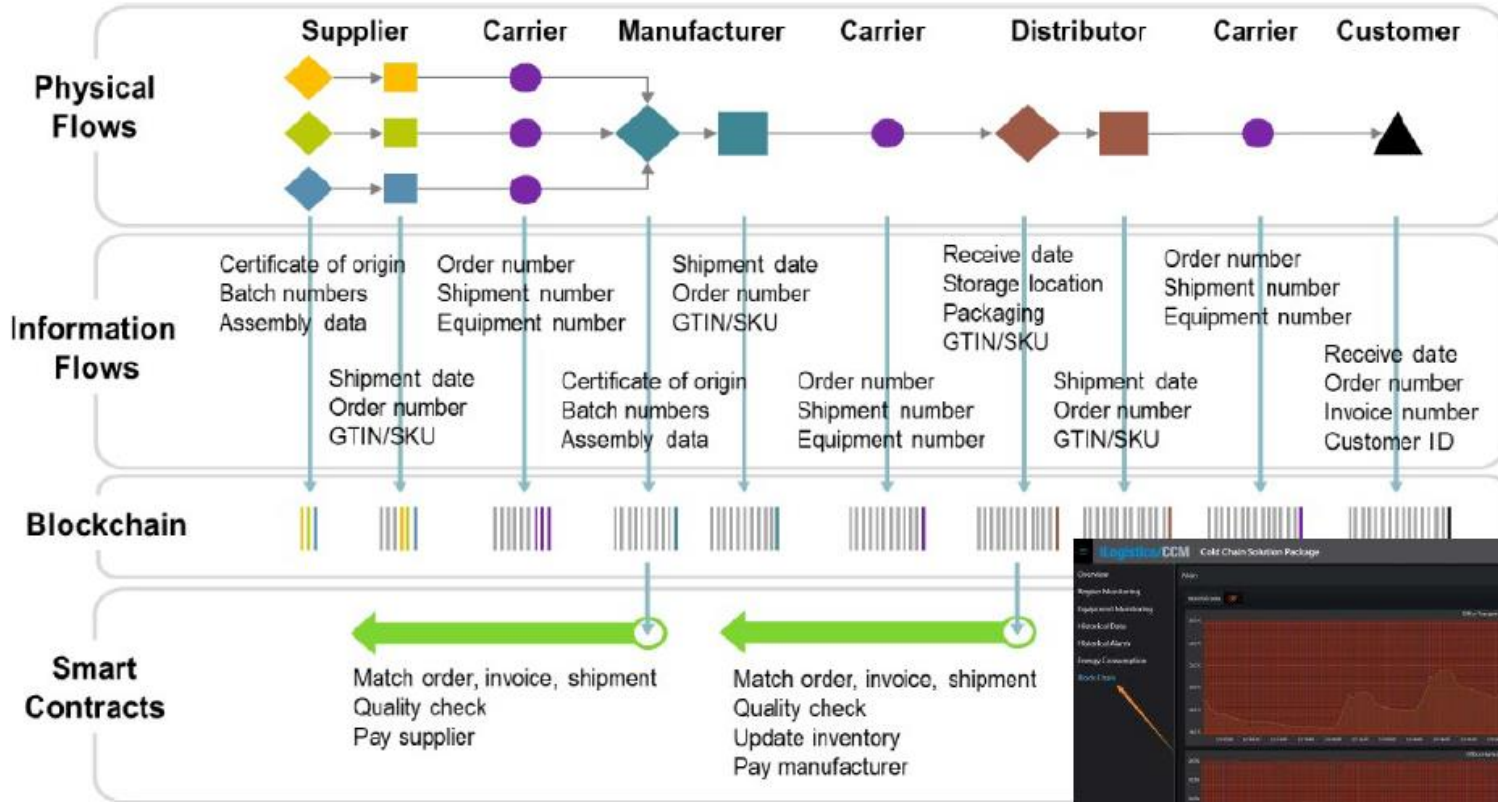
Supplier Carrier Manufacturer Carrier Distributor Carrier Customer

Physical Flows

Information Flows

Certificate of origin
Batch numbers
Assembly data

Shipment date
Order number
GTIN/SKU

Order number
Shipment number
Equipment number

Certificate of origin
Batch numbers
Assembly data

Shipment date
Order number
GTIN/SKU

Order number
Shipment number
Equipment number

Receive date
Storage location
Packaging
GTIN/SKU

Shipment date
Order number
GTIN/SKU

Order number
Shipment number
Equipment number

Receive date
Order number
Invoice number
Customer ID

Blockchain

Smart Contracts

Match order, invoice, shipment
Quality check
Pay supplier

Match order, invoice, shipment
Quality check
Update inventory
Pay manufacturer

iLogistics/CCM Cold Chain Solution Package

Overview
Region Monitoring
Equipment Monitoring
Historical Data
Historical Alarm
Energy Consumption
Block Chain

Main
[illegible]